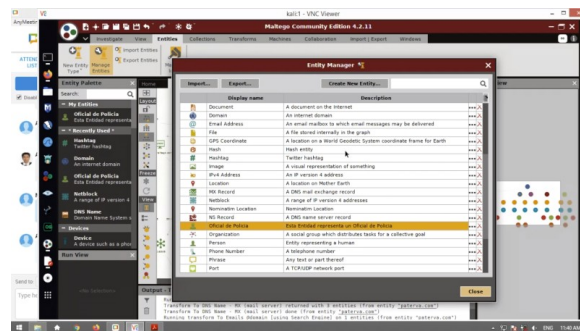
VE

AnyMeetin

kali1 - VNC Viewer

Maltego Community Edition 4.2.11

Investigate View Entities Collections Transforms Machines Collaboration Import | Export Windows

New Entity Type Manage Entities Import Entities Export Entities

ATTENI LIST

Entity Palette

Search

My Entities

Oficial de Policía
Esta Entidad representa

Recently Used

Hashtag
Twitter hashtag

Domain
An internet domain

Oficial de Policía
Esta Entidad representa

Netblock
A range of IP version 4

DNS Name
Domain Name System s

Devices

Device
A device such as a phor

Run View

Output - Tr

Transform To DNS Name - MX (mail server) returned with 6 entities (from entity "paterva.com")
Transform To DNS Name - MX (mail server) done (from entity "paterva.com")
Running transform To Emails Address [using Search Engine] on 1 entities (from entity "paterva.com")

Entity Manager

Import... Export... Create New Entity...

| Display name | Description |
|---|---|
| Document | A document on the Internet |
| Domain | An internet domain |
| Email Address | An email mailbox to which email messages may be delivered |
| File | A file stored internally in the graph |
| GPS Coordinate | A location on a World Geodetic System coordinate frame for Earth |
| Hash | Hash entity |
| Hashtag | Twitter hashtag |
| Image | A visual representation of something |
| IPv4 Address | An IP version 4 address |
| Location | A location on Mother Earth |
| MX Record | A DNS mail exchange record |
| Netblock | A range of IP version 4 addresses |
| Nominatim Location | Nominatim Location |
| NS Record | A DNS name server record |
| Oficial de Policía | Esta Entidad representa un Oficial de Policía |
| Organization | A social group which distributes tasks for a collective goal |
| Person | Entity representing a human |
| Phone Number | A telephone number |
| Phrase | Any text or part thereof |
| Port | A TCP/UDP network port |

Close

Send to

Type he

ENG 11:40 AM